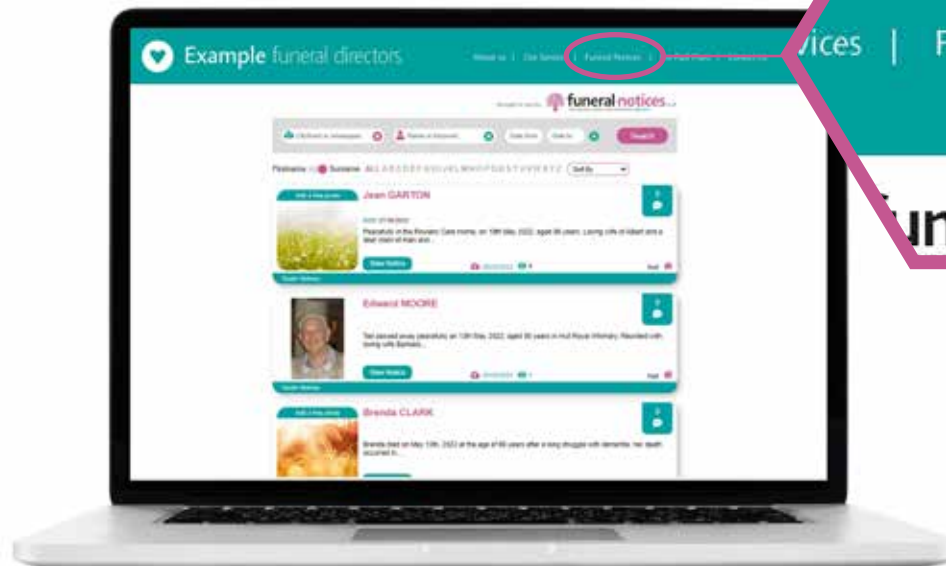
Example funeral directors

About us | Our Services | Funeral Notices | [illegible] | Contact us

vices | F

un

funeral notices

Search

Firstname Surname A B C D E F G H I J K L M N O P Q R S T U V W X Y Z

Jean GARTON

Peacefully in the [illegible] Care Home, on 19th May, 2022, aged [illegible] years. Loving wife of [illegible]...

View Notice

Edward MOORE

Ted passed away peacefully on 13th May, 2022, aged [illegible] years in Hull Royal Infirmary. Reunited with loving wife Barbara...

View Notice

Brenda CLARK

Brenda died on May 13th, 2022 at the age of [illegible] years after a long struggle with dementia; her death occurred in...